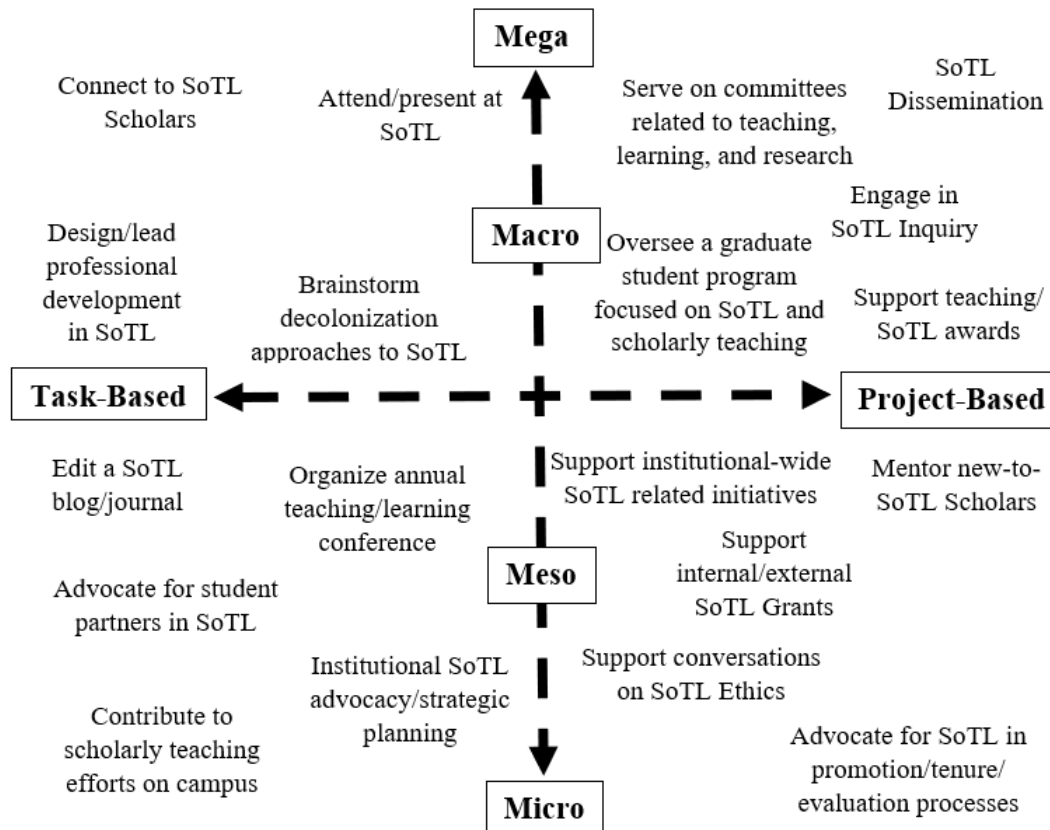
Mega

Connect to SoTL Scholars

Attend/present at SoTL

Serve on committees related to teaching, learning, and research

SoTL Dissemination

Engage in SoTL Inquiry

Design/lead professional development in SoTL

Macro

Oversee a graduate student program focused on SoTL and scholarly teaching

Brainstorm decolonization approaches to SoTL

Support teaching/ SoTL awards

Task-Based

Project-Based

Edit a SoTL blog/journal

Organize annual teaching/learning conference

Support institutional-wide SoTL related initiatives

Mentor new-to-SoTL Scholars

Support internal/external SoTL Grants

Meso

Advocate for student partners in SoTL

Institutional SoTL advocacy/strategic planning

Support conversations on SoTL Ethics

Contribute to scholarly teaching efforts on campus

Advocate for SoTL in promotion/tenure/ evaluation processes

Micro